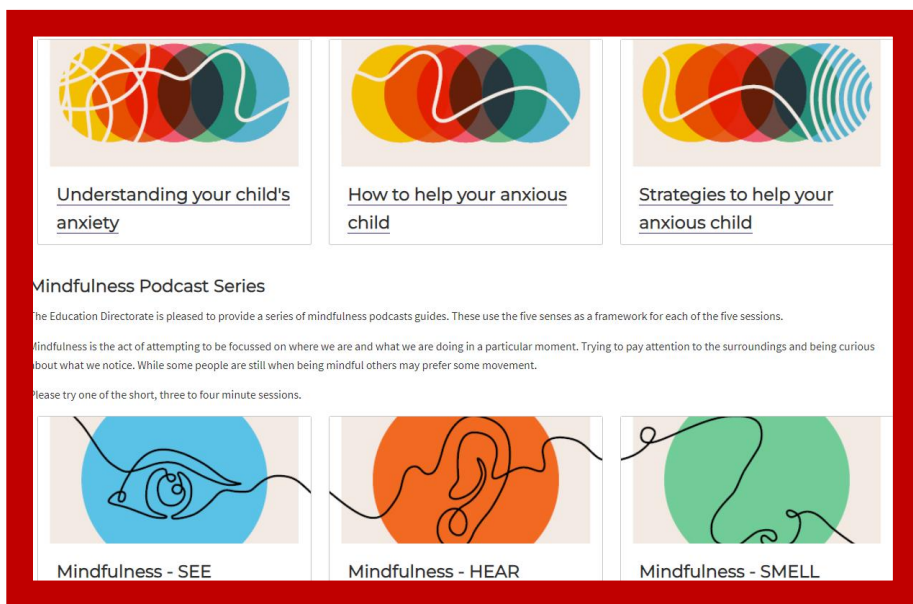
Understanding your child's anxiety

How to help your anxious child

Strategies to help your anxious child

Mindfulness Podcast Series

The Education Directorate is pleased to provide a series of mindfulness podcasts guides. These use the five senses as a framework for each of the five sessions.

Mindfulness is the act of attempting to be focussed on where we are and what we are doing in a particular moment. Trying to pay attention to the surroundings and being curious about what we notice. While some people are still when being mindful others may prefer some movement.

Please try one of the short, three to four minute sessions.

Mindfulness - SEE

Mindfulness - HEAR

Mindfulness - SMELL